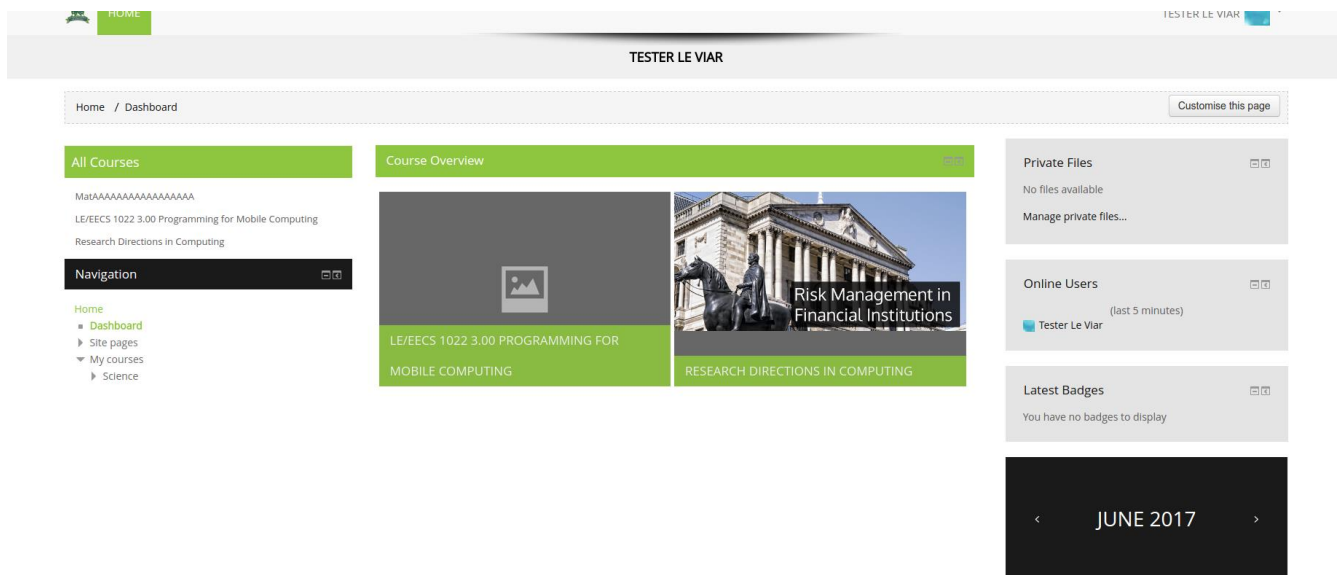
HOME

TESTER LE VIAR

TESTER LE VIAR

Home / Dashboard

Customise this page

All Courses

MatAAAAAAAAAAAAAAAAA

LE/EECS 1022 3.00 Programming for Mobile Computing

Research Directions in Computing

Navigation

Home
Dashboard
Site pages
My courses
Science

Course Overview

LE/EECS 1022 3.00 PROGRAMMING FOR MOBILE COMPUTING

Risk Management in Financial Institutions

RESEARCH DIRECTIONS IN COMPUTING

Private Files

No files available

Manage private files...

Online Users

(last 5 minutes)

Tester Le Viar

Latest Badges

You have no badges to display

‹ JUNE 2017 ›